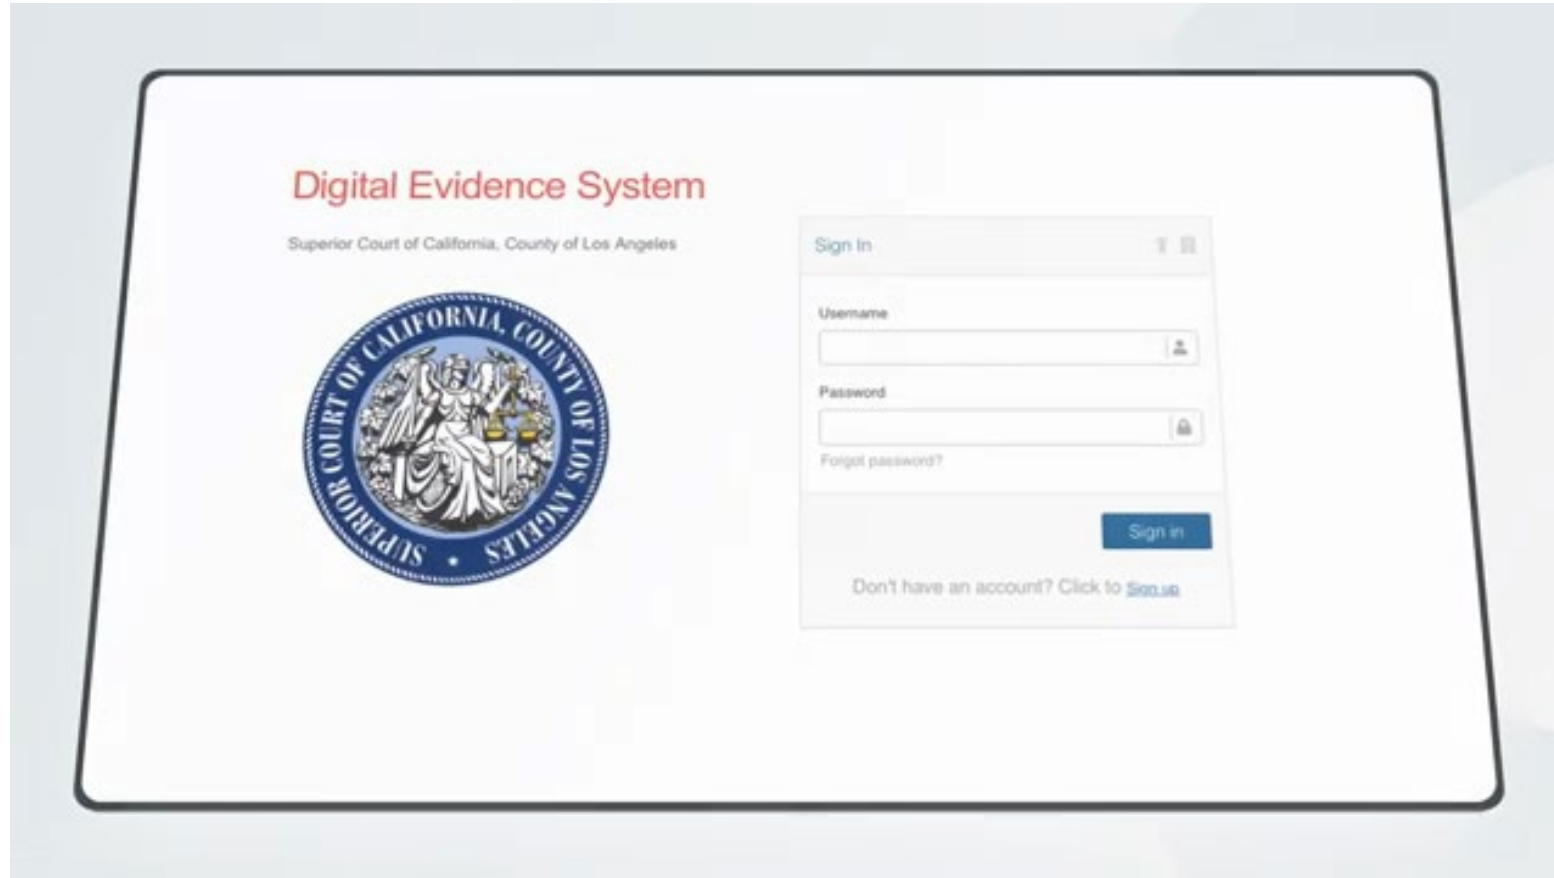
Digital Evidence System

Superior Court of California, County of Los Angeles

SUPERIOR COURT OF CALIFORNIA, COUNTY OF LOS ANGELES

Sign In

Username

Password

Forgot password?

Sign in

Don't have an account? Click to Sign up